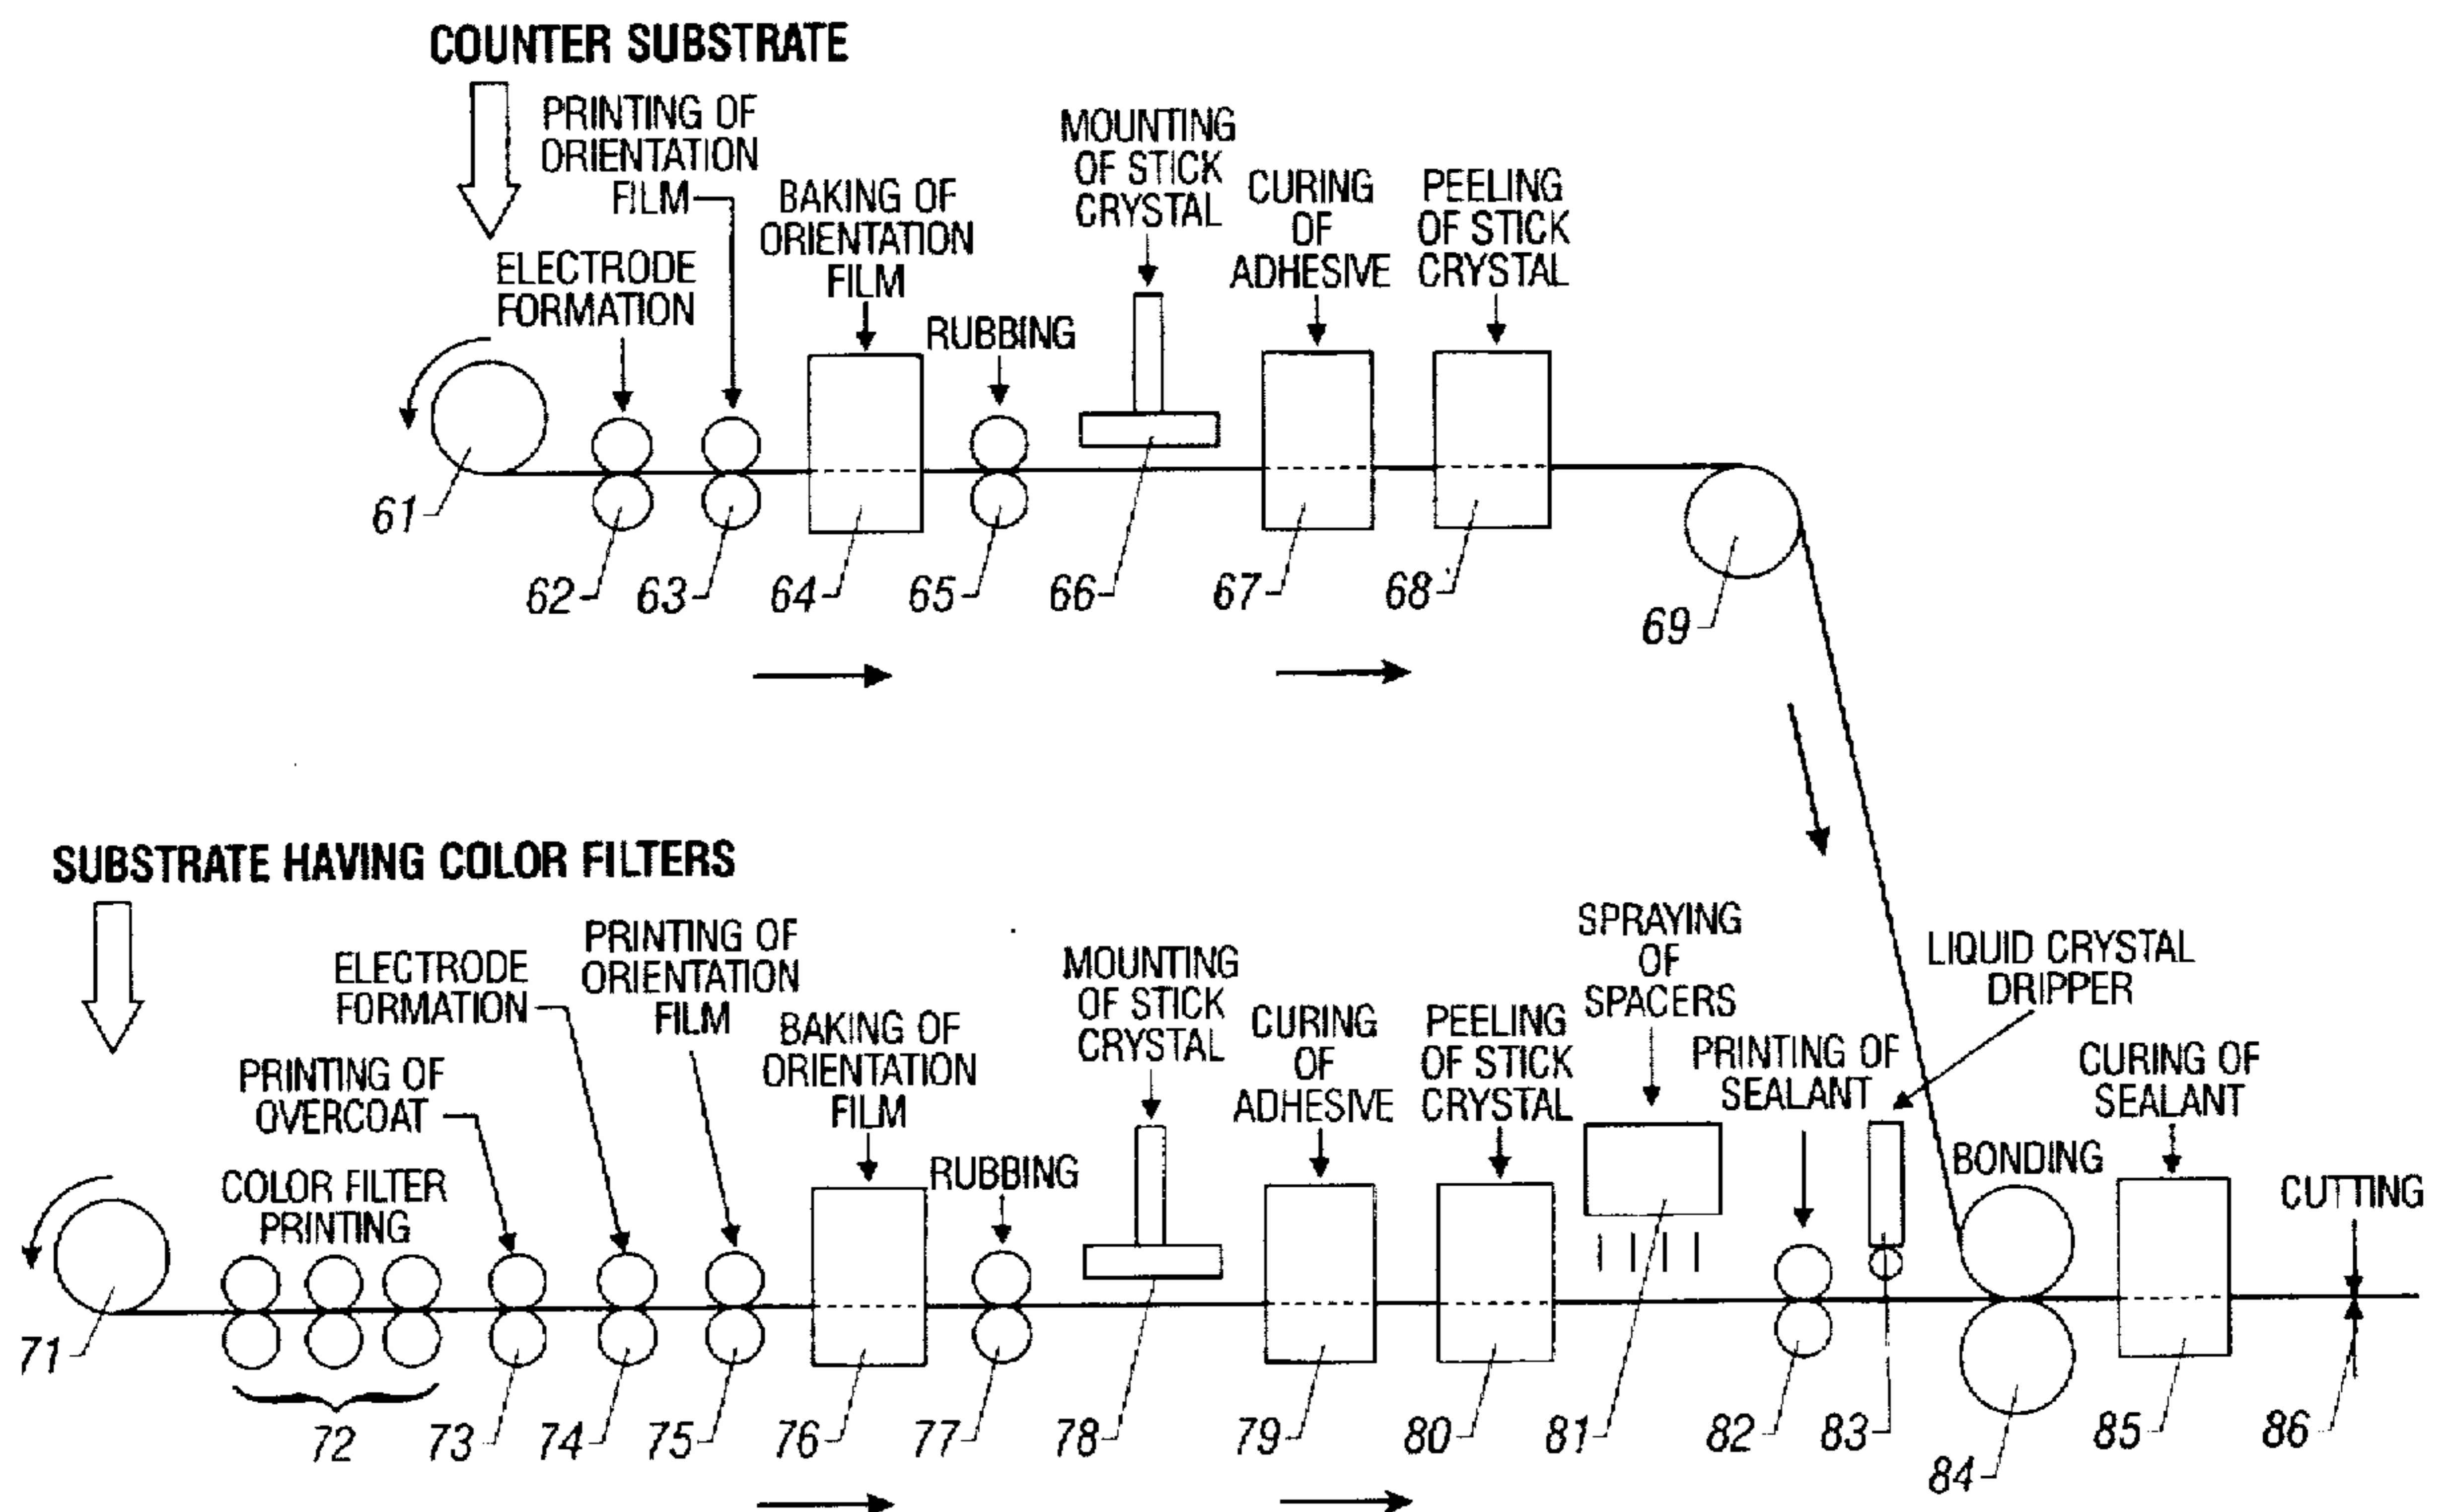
COUNTER SUBSTRATE

PRINTING OF ORIENTATION FILM

ELECTRODE FORMATION

BAKING OF ORIENTATION FILM

RUBBING

MOUNTING OF STICK CRYSTAL

CURING OF ADHESIVE

PEELING OF STICK CRYSTAL

61

62

63

64

65

66

67

68

69

SUBSTRATE HAVING COLOR FILTERS

ELECTRODE FORMATION

PRINTING OF ORIENTATION FILM

PRINTING OF OVERCOAT

COLOR FILTER PRINTING

BAKING OF ORIENTATION FILM

RUBBING

MOUNTING OF STICK CRYSTAL

CURING OF ADHESIVE

PEELING OF STICK CRYSTAL

SPRAYING OF SPACERS

PRINTING OF SEALANT

LIQUID CRYSTAL DRIPPER

CURING OF SEALANT

BONDING

CUTTING

71

72

73

74

75

76

77

78

79

80

81

82

83

84

85

86